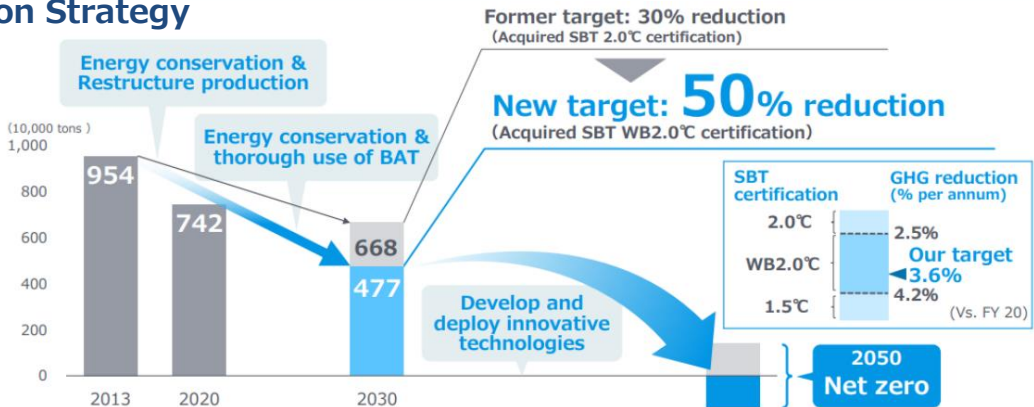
on Strategy

Energy conservation & Restructure production

Energy conservation & thorough use of BAT

Former target: 30% reduction
(Acquired SBT 2.0℃ certification)

New target: 50% reduction
(Acquired SBT WB2.0℃ certification)

(10,000 tons )
1,000
800
600
400
200
0

954
742
668
477

2013
2020
2030

Develop and deploy innovative technologies

SBT certification
GHG reduction (% per annum)
2.0℃
2.5%
WB2.0℃
Our target 3.6%
1.5℃
4.2%
(Vs. FY 20)

2050 Net zero